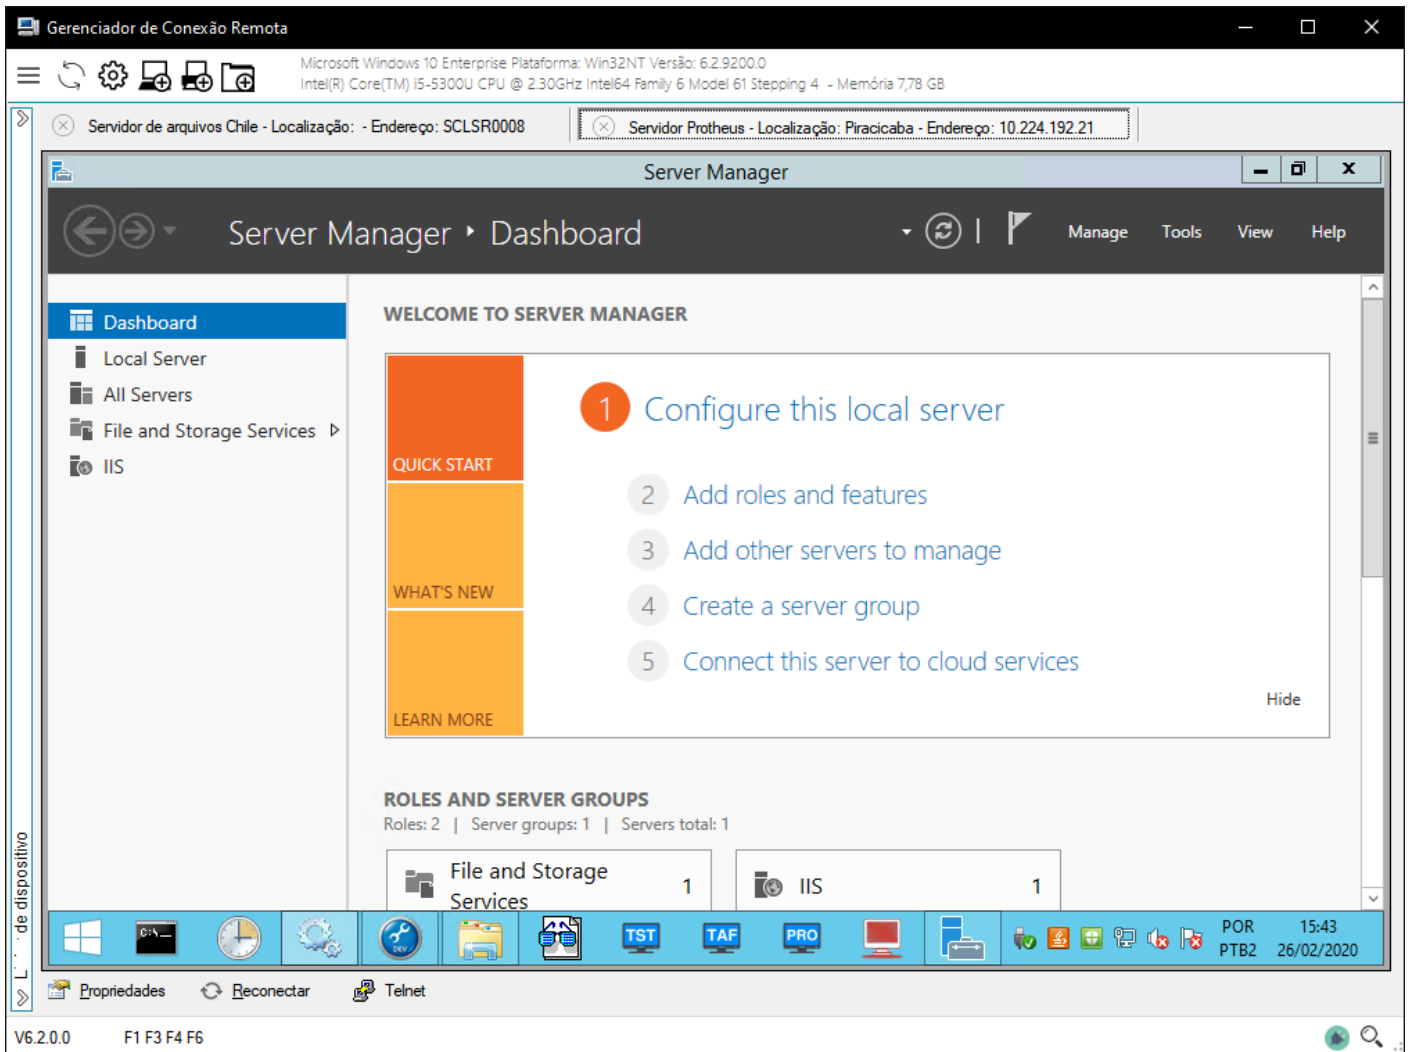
Gerenciador de Conexão Remota

Microsoft Windows 10 Enterprise Plataforma: Win32NT Versão: 6.2.9200.0
Intel(R) Core(TM) i5-5300U CPU @ 2.30GHz Intel64 Family 6 Model 61 Stepping 4 - Memória 7,78 GB

Servidor de arquivos Chile - Localização: - Endereço: SCLSR0008

Servidor Protheus - Localização: Piracicaba - Endereço: 10.224.192.21

Server Manager

Server Manager ‣ Dashboard

Manage Tools View Help

Dashboard
Local Server
All Servers
File and Storage Services
IIS

WELCOME TO SERVER MANAGER

QUICK START
WHAT'S NEW
LEARN MORE

1 Configure this local server

2 Add roles and features
3 Add other servers to manage
4 Create a server group
5 Connect this server to cloud services

Hide

ROLES AND SERVER GROUPS
Roles: 2 | Server groups: 1 | Servers total: 1

File and Storage Services 1

IIS 1

TST TAF PRO

POR PTB2 15:43 26/02/2020

Propriedades Reconectar Telnet

de dispositivo

V6.2.0.0 F1 F3 F4 F6